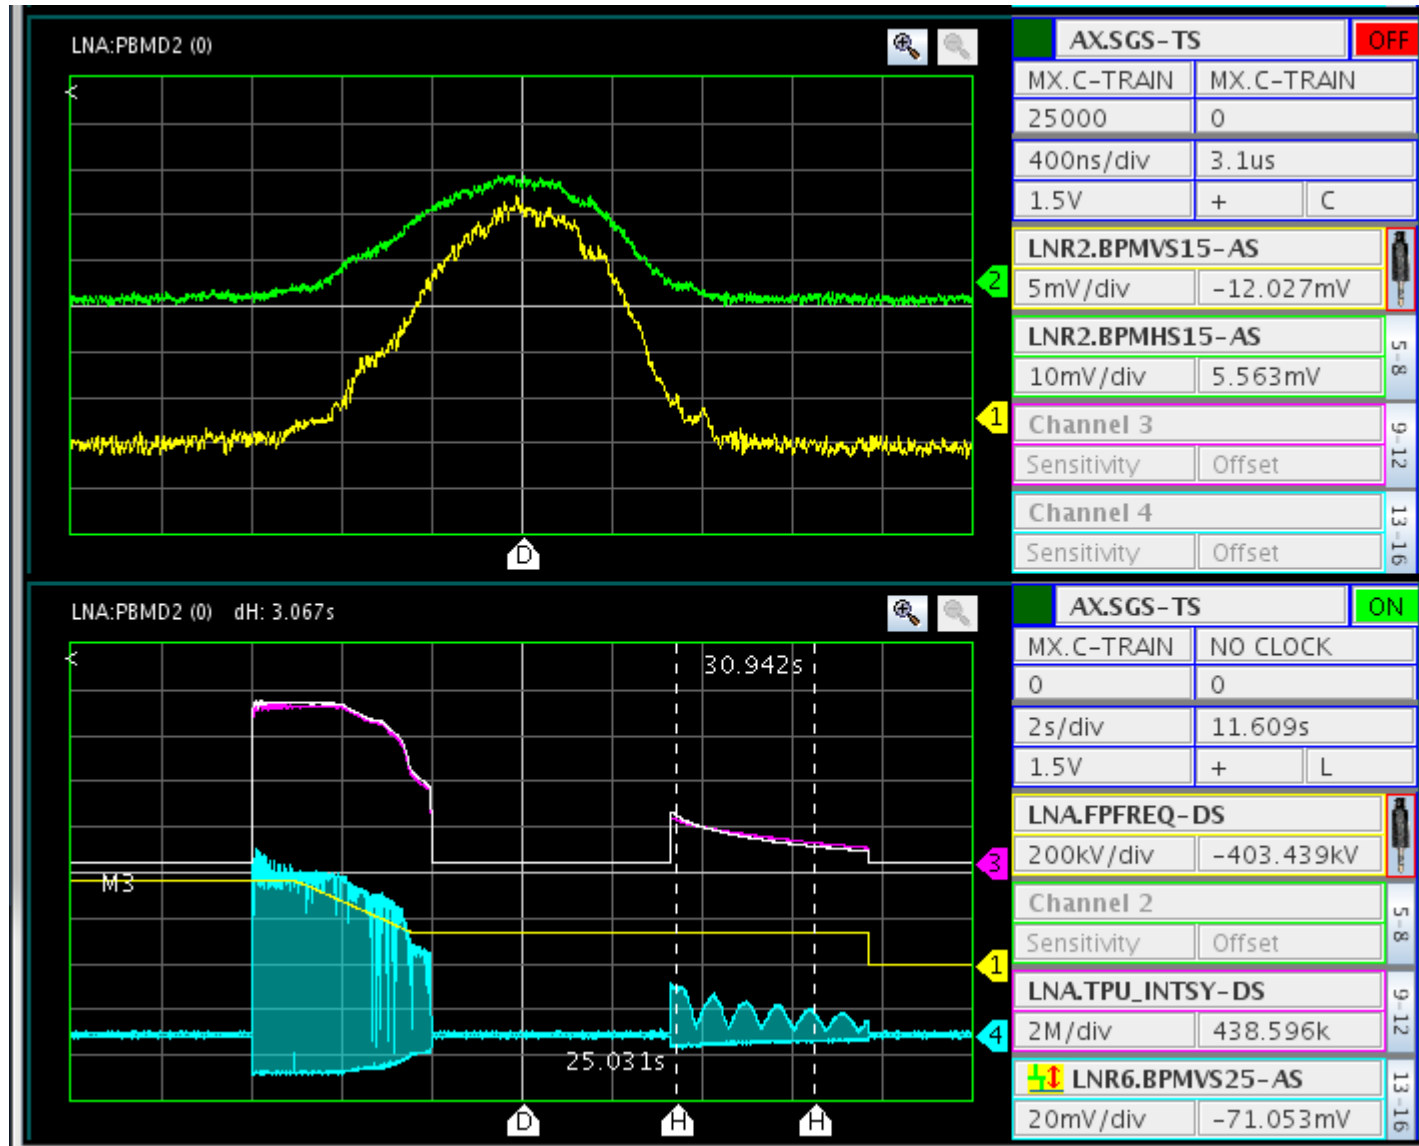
LNA:PBMD2 (0)

D

2

1

AX.SGS-TS
OFF

| MX.C-TRAIN | MX.C-TRAIN |
|---|---|
| 25000 | 0 |
| 400ns/div | 3.1us |
| 1.5V | + C |

LNR2.BPMVS15-AS
5mV/div -12.027mV

LNR2.BPMHS15-AS
10mV/div 5.563mV
5-8

Channel 3
Sensitivity Offset
9-12

Channel 4
Sensitivity Offset
13-16

LNA:PBMD2 (0) dH: 3.067s

30.942s

M3

25.031s

D H H

3

1

4

AX.SGS-TS
ON

| MX.C-TRAIN | NO CLOCK |
|---|---|
| 0 | 0 |
| 2s/div | 11.609s |
| 1.5V | + L |

LNA.FPFREQ-DS
200kV/div -403.439kV

Channel 2
Sensitivity Offset
5-8

LNA.TPU_INTSY-DS
2M/div 438.596k
9-12

LNR6.BPMVS25-AS
20mV/div -71.053mV
13-16